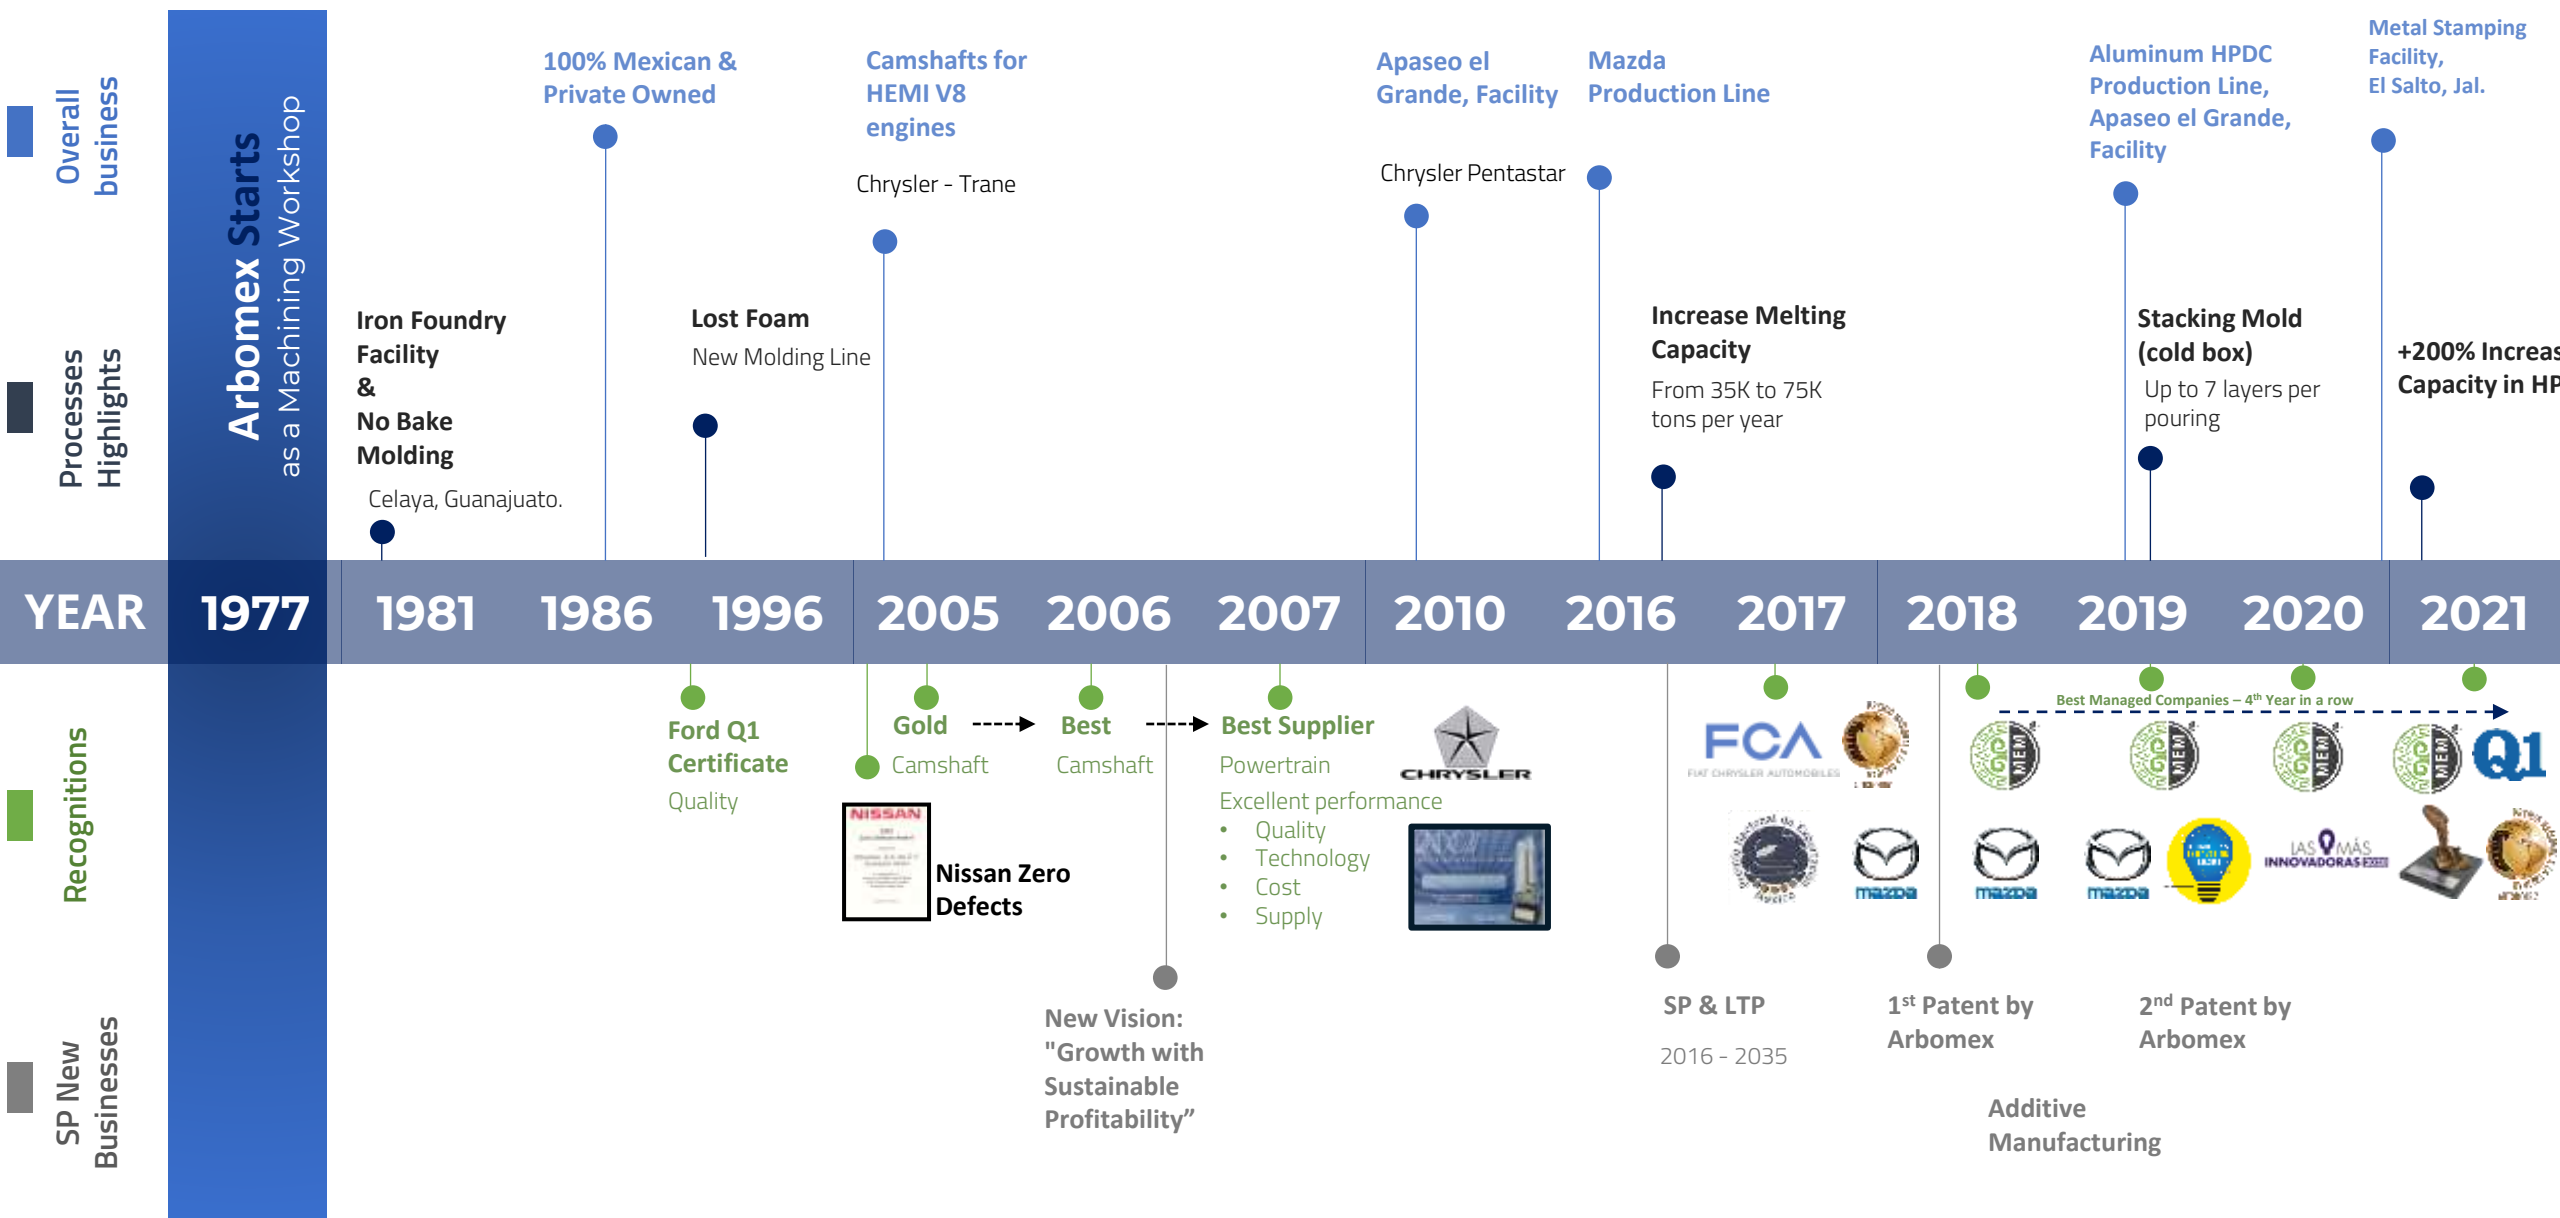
Overall business

Processes Highlights

Recognitions

SP New Businesses

Arbomex Starts
as a Machining Workshop

100% Mexican & Private Owned

Camshafts for HEMI V8 engines

Chrysler - Trane

Apaseo el Grande, Facility

Chrysler Pentastar

Mazda Production Line

Aluminum HPDC Production Line, Apaseo el Grande, Facility

Metal Stamping Facility, El Salto, Jal.

Iron Foundry Facility & No Bake Molding

Celaya, Guanajuato.

Lost Foam

New Molding Line

Increase Melting Capacity

From 35K to 75K tons per year

Stacking Mold (cold box)

Up to 7 layers per pouring

+200% Increas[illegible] Capacity in HP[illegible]

| YEAR | 1977 | 1981 | 1986 | 1996 | 2005 | 2006 | 2007 | 2010 | 2016 | 2017 | 2018 | 2019 | 2020 | 2021 |
|---|---|---|---|---|---|---|---|---|---|---|---|---|---|---|

Ford Q1 Certificate

Quality

Gold

Camshaft

Best

Camshaft

Best Supplier

Powertrain

Excellent performance

• Quality
• Technology
• Cost
• Supply

CHRYSLER

NISSAN

Nissan Zero Defects

FCA
FIAT CHRYSLER AUTOMOBILES

Best Managed Companies – 4th Year in a row

MEM

Q1

mazda

LAS MÁS INNOVADORAS

New Vision: "Growth with Sustainable Profitability"

SP & LTP

2016 - 2035

1st Patent by Arbomex

2nd Patent by Arbomex

Additive Manufacturing